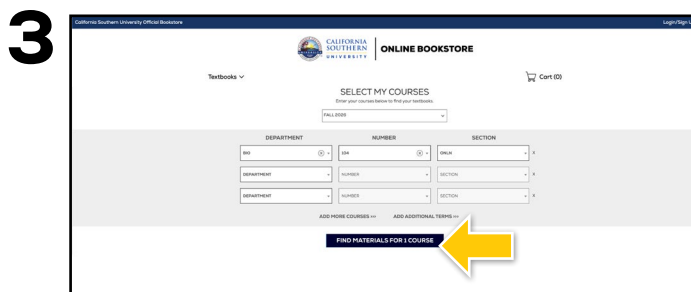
3

California Southern University Official Bookstore

Login/Sign I

CALIFORNIA SOUTHERN UNIVERSITY

ONLINE BOOKSTORE

Textbooks

Cart (0)

SELECT MY COURSES

Enter your courses below to find your textbooks.

FALL 2020

| DEPARTMENT | NUMBER | SECTION |
|---|---|---|
| BIO | 104 | ONLN |
| DEPARTMENT | NUMBER | SECTION |
| DEPARTMENT | NUMBER | SECTION |

ADD MORE COURSES >>

ADD ADDITIONAL TERMS >>

FIND MATERIALS FOR 1 COURSE